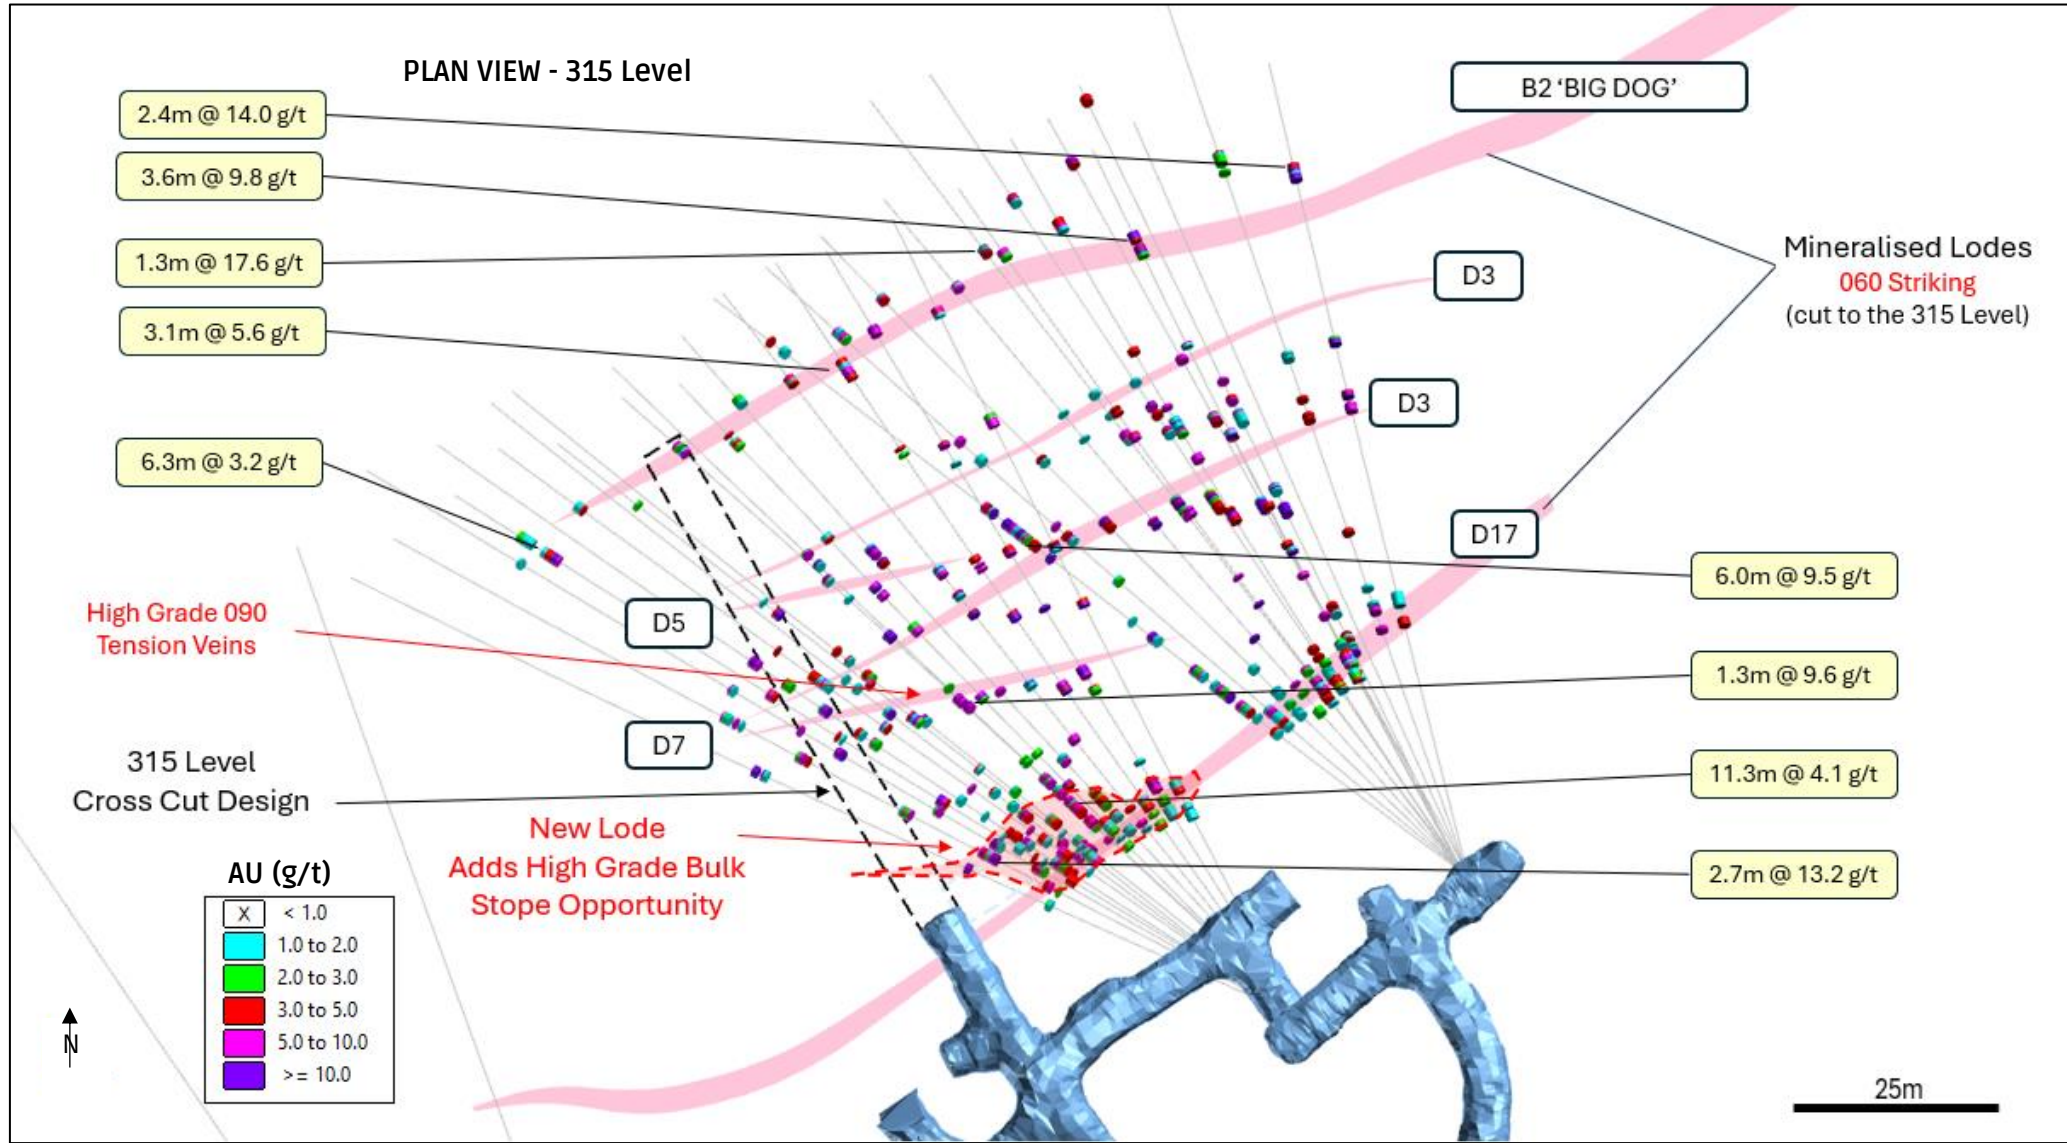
PLAN VIEW - 315 Level

2.4m @ 14.0 g/t

3.6m @ 9.8 g/t

1.3m @ 17.6 g/t

3.1m @ 5.6 g/t

6.3m @ 3.2 g/t

B2 'BIG DOG'

D3

D3

D17

Mineralised Lodes
060 Striking
(cut to the 315 Level)

6.0m @ 9.5 g/t

1.3m @ 9.6 g/t

11.3m @ 4.1 g/t

2.7m @ 13.2 g/t

High Grade 090
Tension Veins

D5

D7

315 Level
Cross Cut Design

New Lode
Adds High Grade Bulk
Stope Opportunity

AU (g/t)

| | |
|---|---|
| X | < 1.0 |
| | 1.0 to 2.0 |
| | 2.0 to 3.0 |
| | 3.0 to 5.0 |
| | 5.0 to 10.0 |
| | >= 10.0 |

N

25m